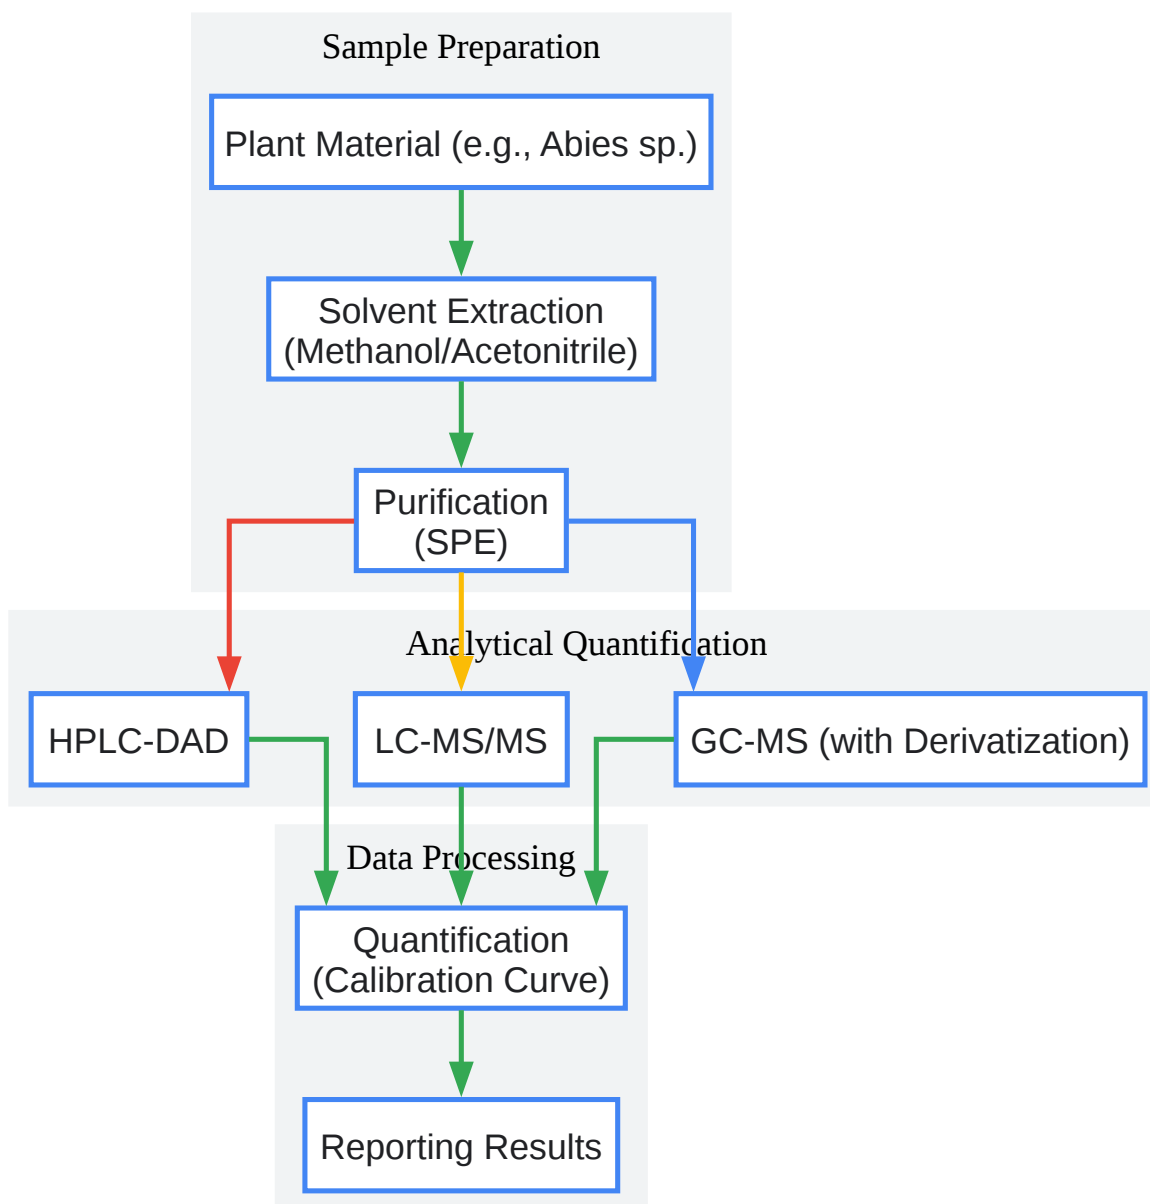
Sample Preparation

Plant Material (e.g., Abies sp.)

Solvent Extraction (Methanol/Acetonitrile)

Purification (SPE)

Analytical Quantification

HPLC-DAD

LC-MS/MS

GC-MS (with Derivatization)

Data Processing

Quantification (Calibration Curve)

Reporting Results